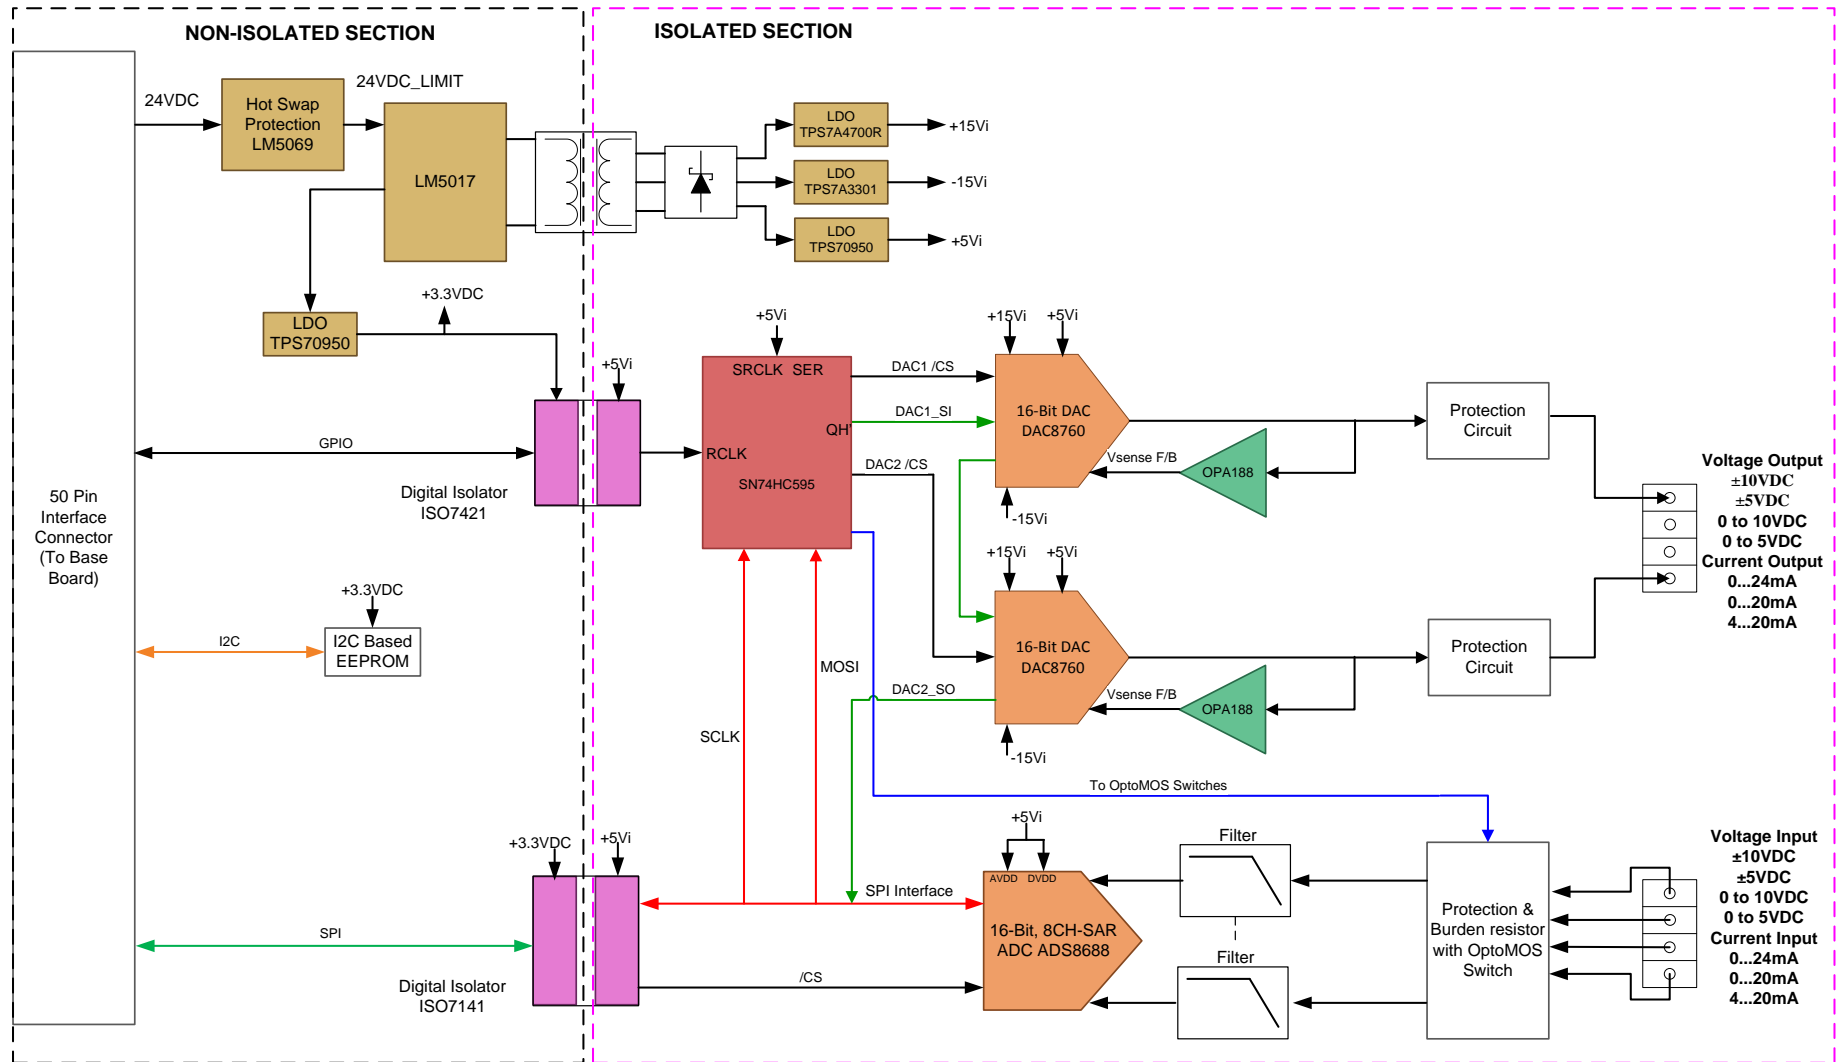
NON-ISOLATED SECTION

ISOLATED SECTION

50 Pin Interface Connector (To Base Board)

24VDC

Hot Swap Protection LM5069

24VDC_LIMIT

LM5017

LDO TPS70950

+3.3VDC

LDO TPS7A4700R

+15Vi

LDO TPS7A3301

-15Vi

LDO TPS70950

+5Vi

GPIO

Digital Isolator ISO7421

+5Vi

+5Vi

SRCLK SER

QH

RCLK

SN74HC595

DAC1 /CS

DAC1_SI

DAC2 /CS

+15Vi

+5Vi

16-Bit DAC DAC8760

Vsense F/B

OPA188

-15Vi

Protection Circuit

+15Vi

+5Vi

16-Bit DAC DAC8760

Vsense F/B

OPA188

-15Vi

Protection Circuit

DAC2_SO

Voltage Output
±10VDC
±5VDC
0 to 10VDC
0 to 5VDC
Current Output
0...24mA
0...20mA
4...20mA

+3.3VDC

I2C

I2C Based EEPROM

MOSI

SCLK

To OptoMOS Switches

+3.3VDC

+5Vi

SPI

Digital Isolator ISO7141

SPI Interface

/CS

+5Vi

AVDD DVDD

16-Bit, 8CH-SAR ADC ADS8688

Filter

Filter

Protection & Burden resistor with OptoMOS Switch

Voltage Input
±10VDC
±5VDC
0 to 10VDC
0 to 5VDC
Current Input
0...24mA
0...20mA
4...20mA